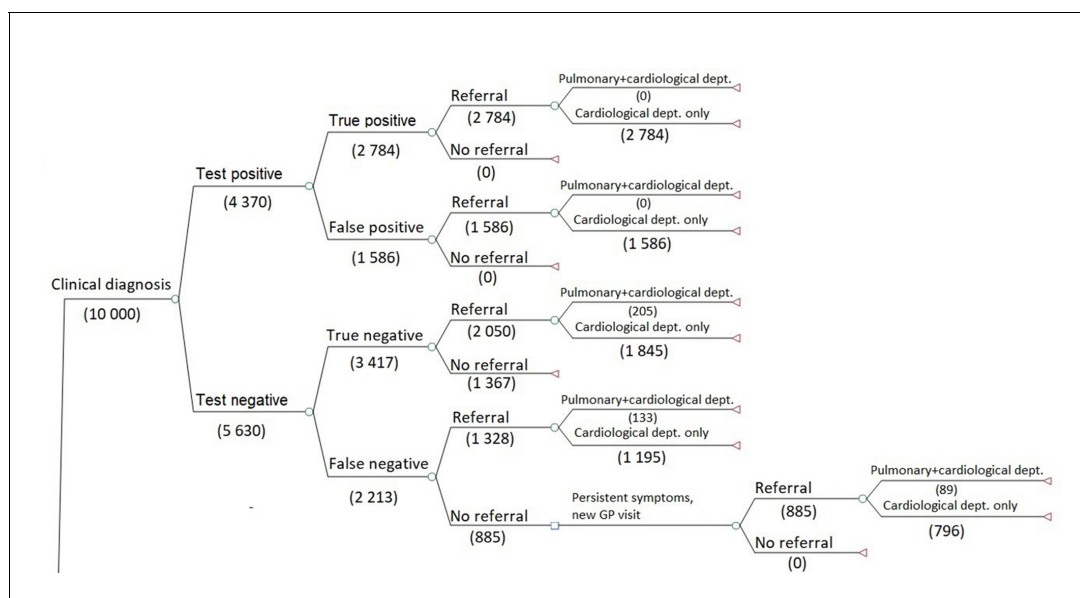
Clinical diagnosis
(10 000)

Test positive
(4 370)

True positive
(2 784)

Referral
(2 784)

Pulmonary+cardiological dept.
(0)
Cardiological dept. only
(2 784)

No referral
(0)

False positive
(1 586)

Referral
(1 586)

Pulmonary+cardiological dept.
(0)
Cardiological dept. only
(1 586)

No referral
(0)

Test negative
(5 630)

True negative
(3 417)

Referral
(2 050)

Pulmonary+cardiological dept.
(205)
Cardiological dept. only
(1 845)

No referral
(1 367)

False negative
(2 213)

Referral
(1 328)

Pulmonary+cardiological dept.
(133)
Cardiological dept. only
(1 195)

No referral
(885)

Persistent symptoms, new GP visit

Referral
(885)

Pulmonary+cardiological dept.
(89)
Cardiological dept. only
(796)

No referral
(0)